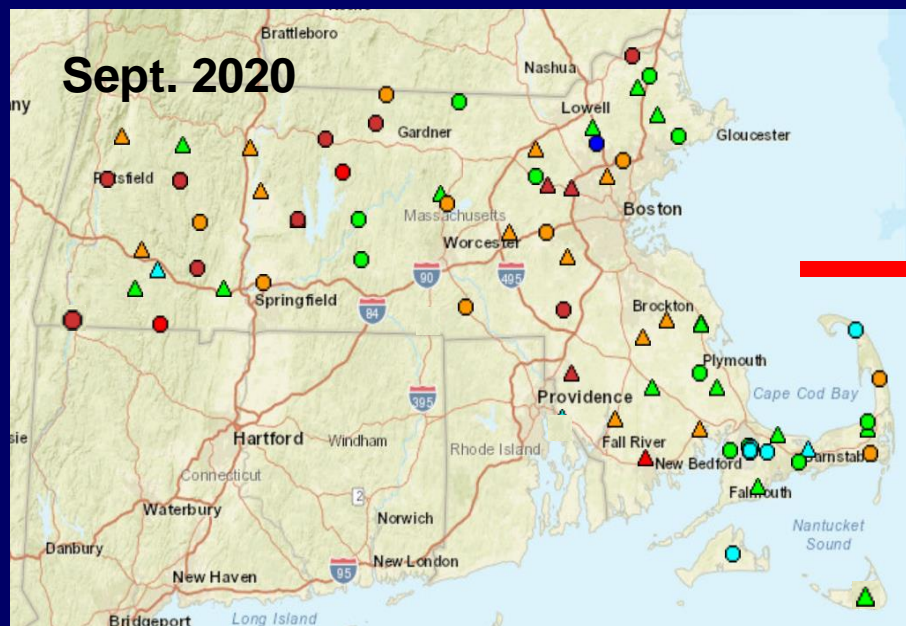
Sept. 2020

Brattleboro
Nashua
ny
Lowell
Gardner
Gloucester
Pittsfield
Massachusetts
Boston
Worcester
90
495
Springfield
84
Brockton
Plymouth
395
Providence
Cape Cod Bay
sie
Hartford
Windham
Rhode Island
Fall River
New Bedford
Barnstab
Connecticut
2
Falmouth
Waterbury
Norwich
Nantucket Sound
Danbury
New London
95
New Haven
Bridgeport
Long Island